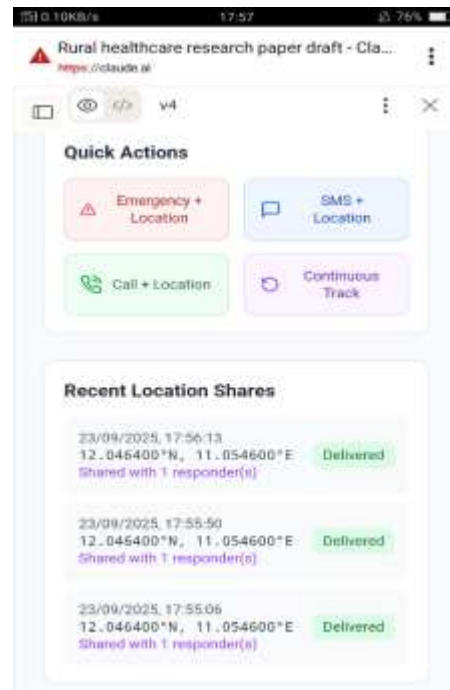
0.10KB/s 17:57 76%

Rural healthcare research paper draft - Cla...
https://claude.ai

v4

Quick Actions

Emergency + Location

SMS + Location

Call + Location

Continuous Track

Recent Location Shares

23/09/2025, 17:56:13
12.046400°N, 11.054600°E
Shared with 1 responder(s)
Delivered

23/09/2025, 17:55:50
12.046400°N, 11.054600°E
Shared with 1 responder(s)
Delivered

23/09/2025, 17:55:06
12.046400°N, 11.054600°E
Shared with 1 responder(s)
Delivered